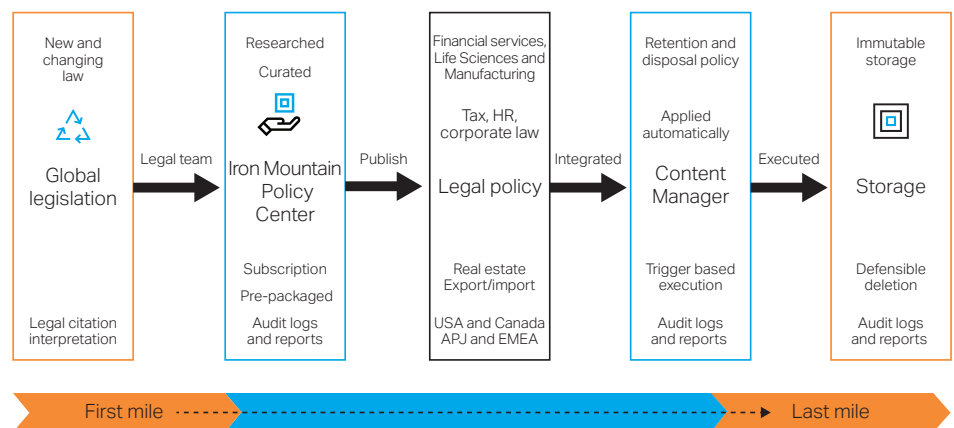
New and changing law

Global legislation

Legal citation interpretation

Legal team

Researched

Curated

Iron Mountain Policy Center

Subscription

Pre-packaged

Audit logs and reports

Publish

Financial services, Life Sciences and Manufacturing

Tax, HR, corporate law

Legal policy

Real estate Export/import

USA and Canada APJ and EMEA

Integrated

Retention and disposal policy

Applied automatically

Content Manager

Trigger based execution

Audit logs and reports

Executed

Immutable storage

Storage

Defensible deletion

Audit logs and reports

First mile

Last mile